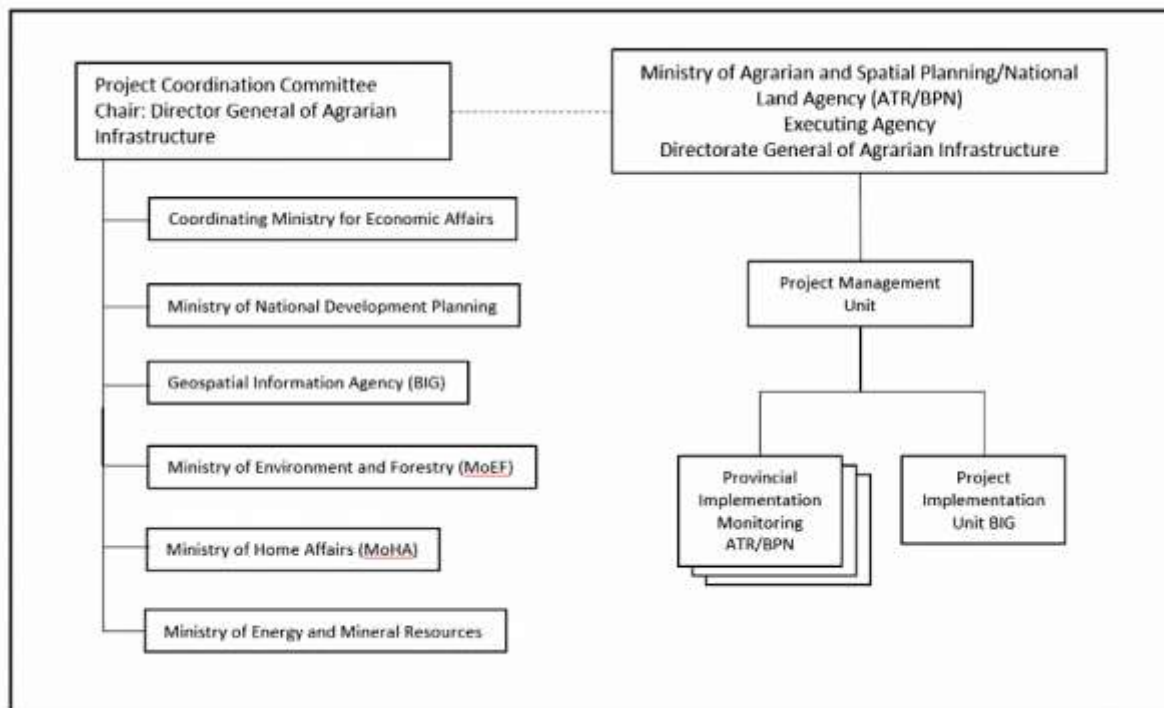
Project Coordination Committee
Chair: Director General of Agrarian Infrastructure

Coordinating Ministry for Economic Affairs

Ministry of National Development Planning

Geospatial Information Agency (BIG)

Ministry of Environment and Forestry (MoEF)

Ministry of Home Affairs (MoHA)

Ministry of Energy and Mineral Resources

Ministry of Agrarian and Spatial Planning/National Land Agency (ATR/BPN)
Executing Agency
Directorate General of Agrarian Infrastructure

Project Management Unit

Provincial Implementation Monitoring ATR/BPN

Project Implementation Unit BIG